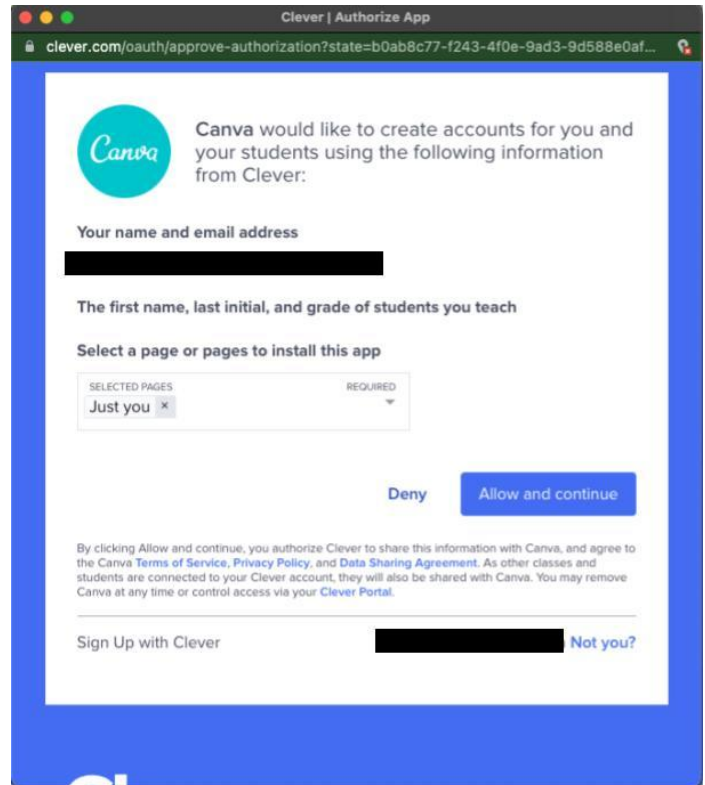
Clever | Authorize App

clever.com/oauth/approve-authorization?state=b0ab8c77-f243-4f0e-9ad3-9d588e0af...

Canva

Canva would like to create accounts for you and your students using the following information from Clever:

Your name and email address

The first name, last initial, and grade of students you teach

Select a page or pages to install this app

SELECTED PAGES REQUIRED
Just you ×

Deny Allow and continue

By clicking Allow and continue, you authorize Clever to share this information with Canva, and agree to the Canva Terms of Service, Privacy Policy, and Data Sharing Agreement. As other classes and students are connected to your Clever account, they will also be shared with Canva. You may remove Canva at any time or control access via your Clever Portal.

Sign Up with Clever

Not you?